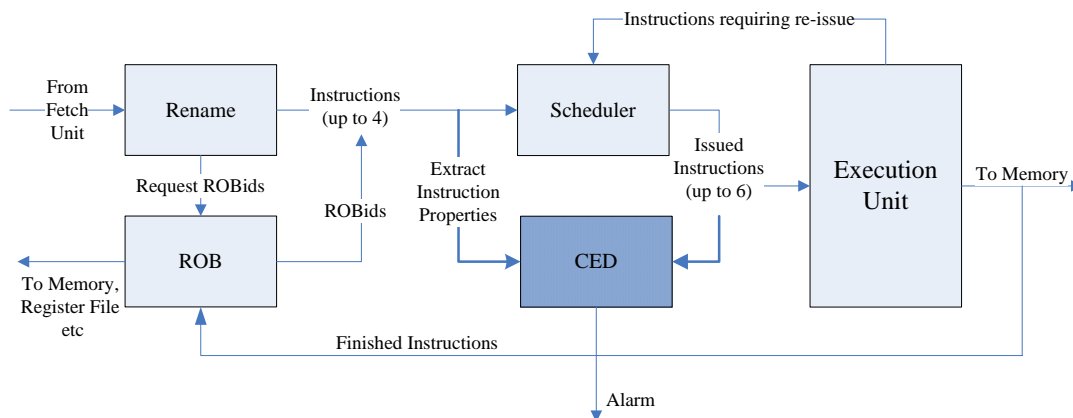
Instructions requiring re-issue

From Fetch Unit

Rename

Instructions (up to 4)

Scheduler

Execution Unit

Request ROBids

ROBids

Extract Instruction Properties

Issued Instructions (up to 6)

To Memory

ROB

CED

To Memory, Register File etc

Finished Instructions

Alarm